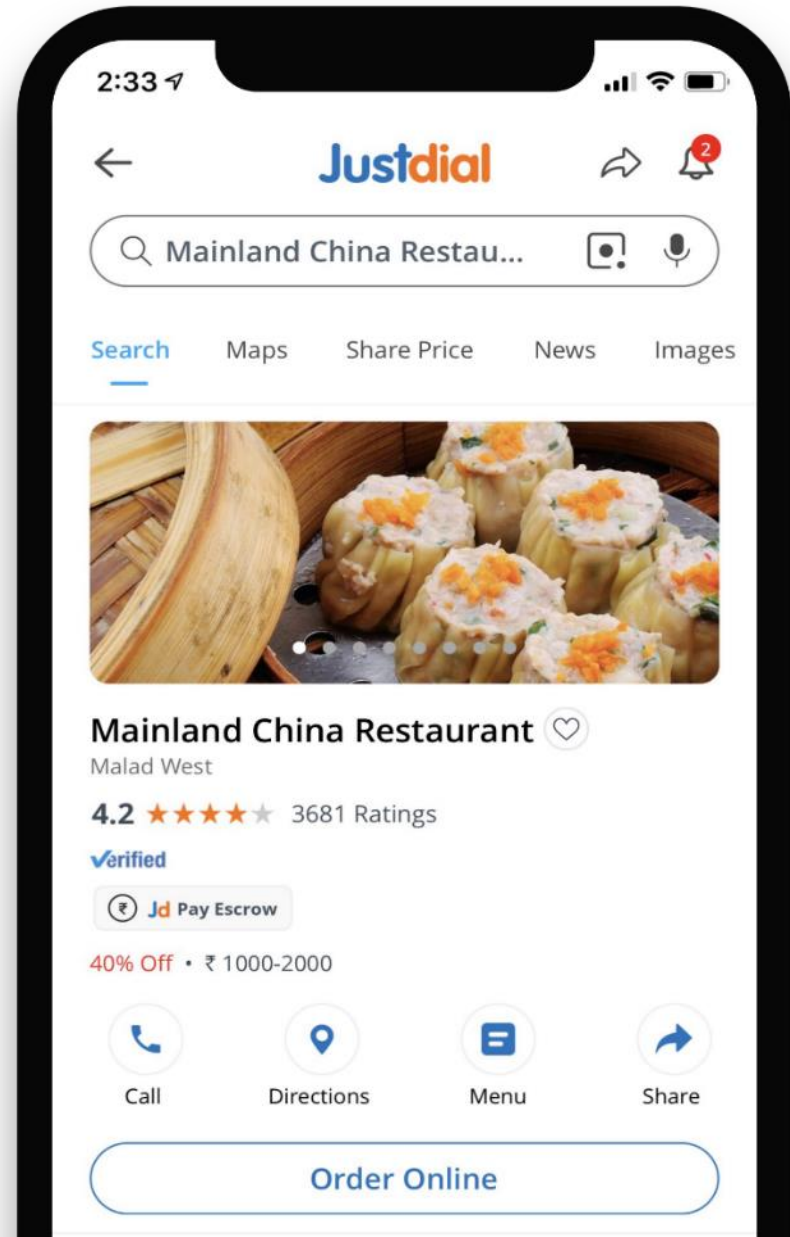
2:33

Justdial

2

Mainland China Restau...

Search Maps Share Price News Images

Mainland China Restaurant
Malad West

4.2 ★★★★★ 3681 Ratings

Verified

₹ Jd Pay Escrow

40% Off • ₹1000-2000

Call Directions Menu Share

Order Online